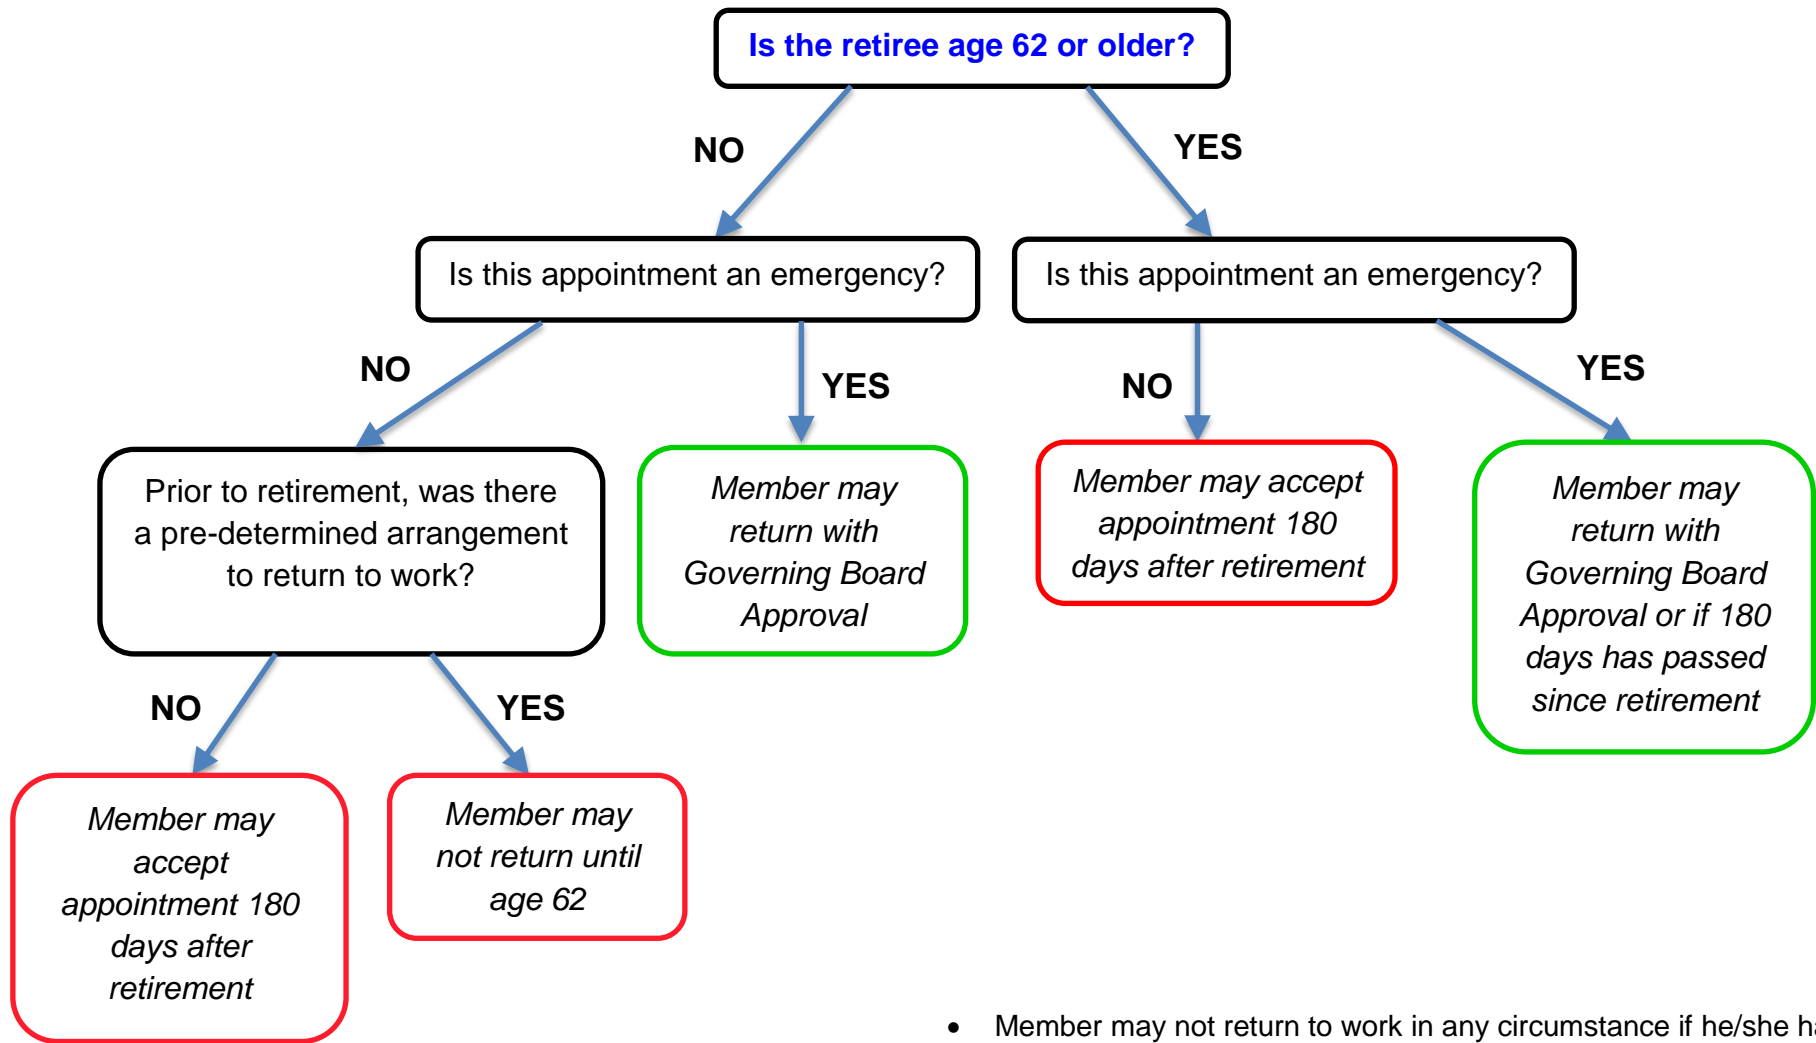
Is the retiree age 62 or older?

NO

YES

Is this appointment an emergency?

Is this appointment an emergency?

NO

YES

NO

YES

Prior to retirement, was there a pre-determined arrangement to return to work?

Member may return with Governing Board Approval

Member may accept appointment 180 days after retirement

Member may return with Governing Board Approval or if 180 days has passed since retirement

NO

YES

Member may accept appointment 180 days after retirement

Member may not return until age 62

• Member may not return to work in any circumstance if he/she h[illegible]